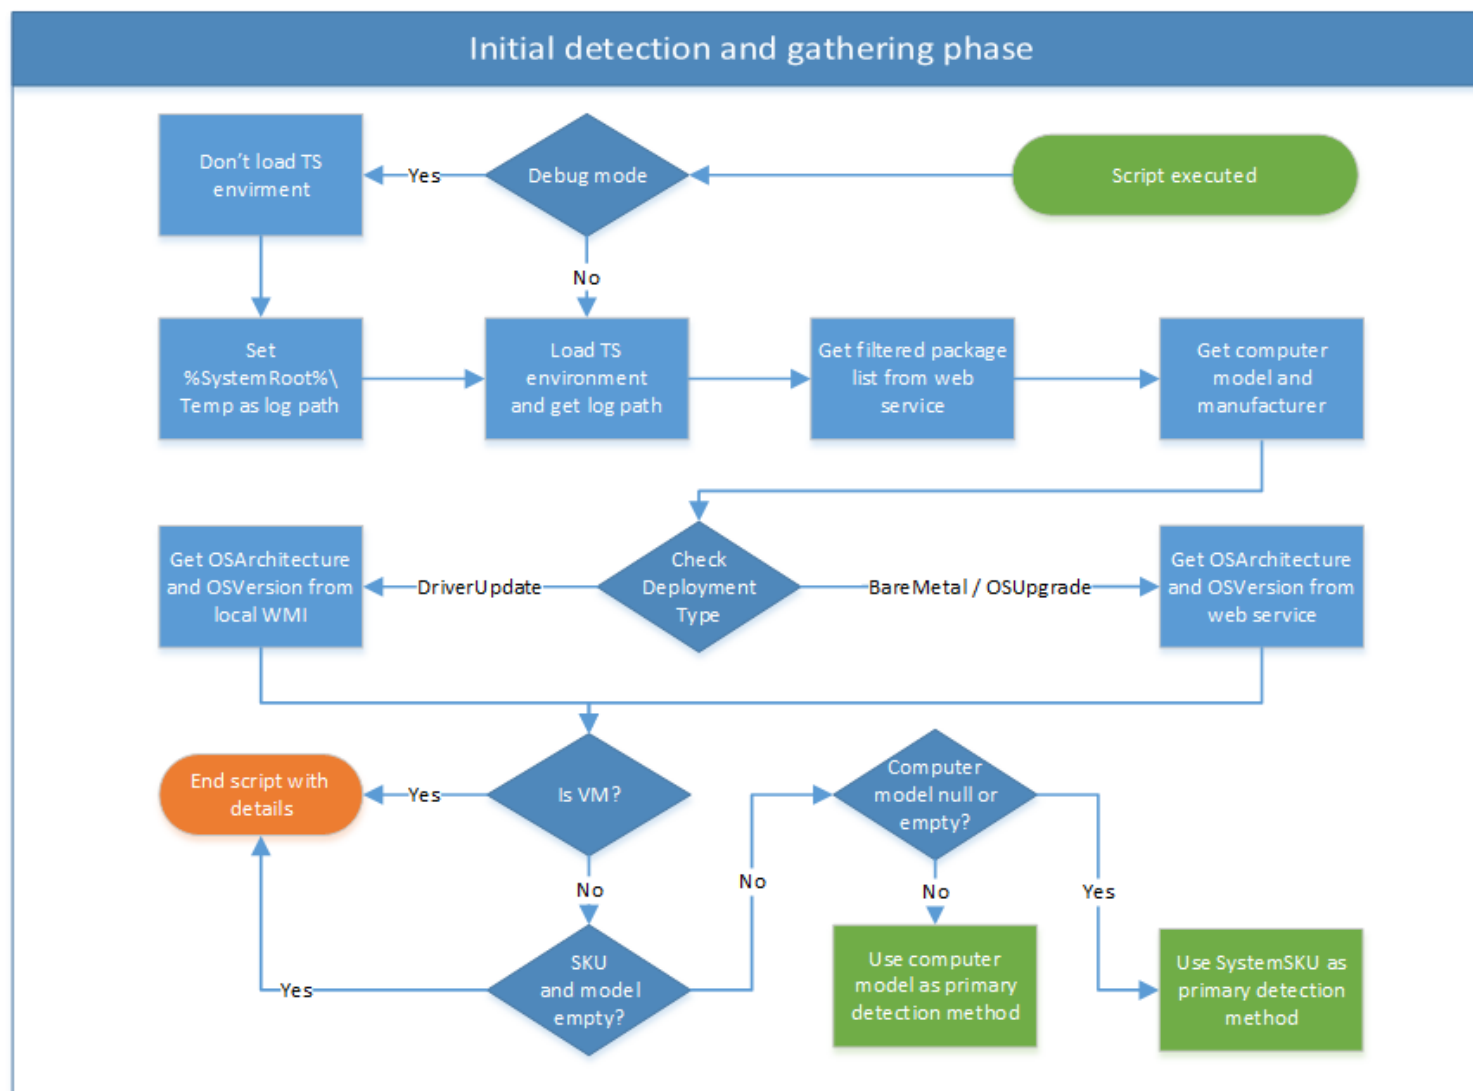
Initial detection and gathering phase

Don't load TS envirment

Yes

Debug mode

Script executed

No

Set %SystemRoot%\Temp as log path

Load TS environment and get log path

Get filtered package list from web service

Get computer model and manufacturer

Get OSArchitecture and OSVersion from local WMI

DriverUpdate

Check Deployment Type

BareMetal / OSUpgrade

Get OSArchitecture and OSVersion from web service

End script with details

Yes

Is VM?

Computer model null or empty?

No

No

No

Yes

SKU and model empty?

Yes

Use computer model as primary detection method

Use SystemSKU as primary detection method